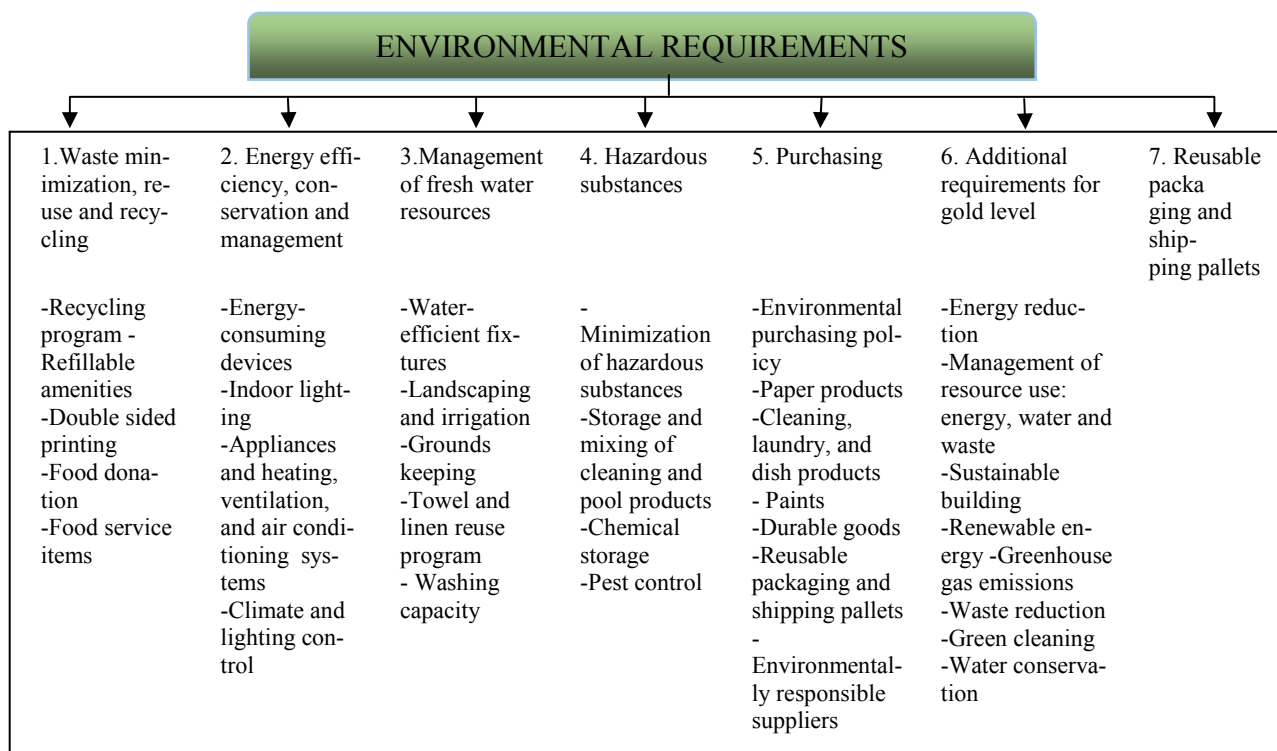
ENVIRONMENTAL REQUIREMENTS

1.Waste minimization, reuse and recycling

-Recycling program -Refillable amenities
-Double sided printing
-Food donation
-Food service items

2. Energy efficiency, conservation and management

-Energy-consuming devices
-Indoor lighting
-Appliances and heating, ventilation, and air conditioning systems
-Climate and lighting control

3.Management of fresh water resources

-Water-efficient fixtures
-Landscaping and irrigation
-Grounds keeping
-Towel and linen reuse program
- Washing capacity

4. Hazardous substances

- Minimization of hazardous substances
-Storage and mixing of cleaning and pool products
-Chemical storage
-Pest control

5. Purchasing

-Environmental purchasing policy
-Paper products
-Cleaning, laundry, and dish products
- Paints
-Durable goods
-Reusable packaging and shipping pallets
- Environmentally responsible suppliers

6. Additional requirements for gold level

-Energy reduction
-Management of resource use: energy, water and waste
-Sustainable building
-Renewable energy -Greenhouse gas emissions
-Waste reduction
-Green cleaning
-Water conservation

7. Reusable packa ging and ship-ping pallets